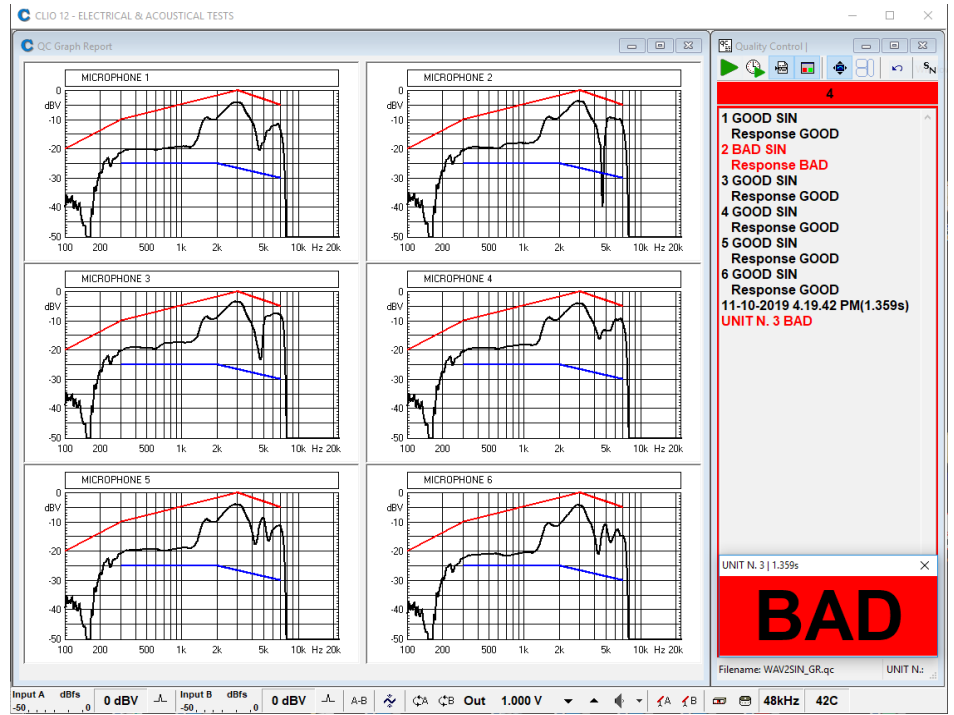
CLIO 12 - ELECTRICAL & ACOUSTICAL TESTS

QC Graph Report

MICROPHONE 1
0
dBV
-10
-20
-30
-40
-50
100 200 500 1k 2k 5k 10k Hz 20k

MICROPHONE 2
0
dBV
-10
-20
-30
-40
-50
100 200 500 1k 2k 5k 10k Hz 20k

MICROPHONE 3
0
dBV
-10
-20
-30
-40
-50
100 200 500 1k 2k 5k 10k Hz 20k

MICROPHONE 4
0
dBV
-10
-20
-30
-40
-50
100 200 500 1k 2k 5k 10k Hz 20k

MICROPHONE 5
0
dBV
-10
-20
-30
-40
-50
100 200 500 1k 2k 5k 10k Hz 20k

MICROPHONE 6
0
dBV
-10
-20
-30
-40
-50
100 200 500 1k 2k 5k 10k Hz 20k

Quality Control |

4

1 GOOD SIN
Response GOOD
2 BAD SIN
Response BAD
3 GOOD SIN
Response GOOD
4 GOOD SIN
Response GOOD
5 GOOD SIN
Response GOOD
6 GOOD SIN
Response GOOD
11-10-2019 4.19.42 PM(1.359s)
UNIT N. 3 BAD

UNIT N. 3 | 1.359s
BAD

Filename: WAV2SIN_GR.qc
UNIT N.:

Input A dBfs -50 0 0 dBV Input B dBfs -50 0 0 dBV A-B Out 1.000 V 48kHz 42C